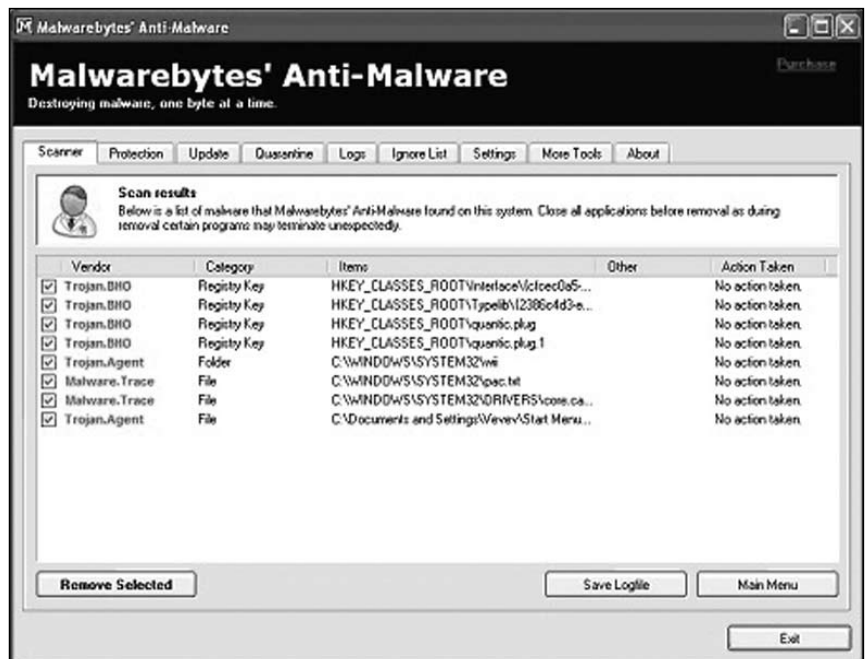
Malwarebytes' Anti-Malware

Malwarebytes' Anti-Malware

Destroying malware, one byte at a time.

Purchase

Scanner | Protection | Update | Quarantine | Logs | Ignore List | Settings | More Tools | About

Scan results

Below is a list of malware that Malwarebytes' Anti-Malware found on this system. Close all applications before removal as during removal certain programs may terminate unexpectedly.

| Vendor | Category | Items | Other | Action Taken |
|---|---|---|---|---|
| ☑ Trojan.BHO | Registry Key | HKEY_CLASSES_ROOT\Interface\{cfcec0a5-... | | No action taken. |
| ☑ Trojan.BHO | Registry Key | HKEY_CLASSES_ROOT\Typelib\{2386c4d3-e... | | No action taken. |
| ☑ Trojan.BHO | Registry Key | HKEY_CLASSES_ROOT\quantic.plug | | No action taken. |
| ☑ Trojan.BHO | Registry Key | HKEY_CLASSES_ROOT\quantic.plug.1 | | No action taken. |
| ☑ Trojan.Agent | Folder | C:\WINDOWS\SYSTEM32\wii | | No action taken. |
| ☑ Malware.Trace | File | C:\WINDOWS\SYSTEM32\pac.txt | | No action taken. |
| ☑ Malware.Trace | File | C:\WINDOWS\SYSTEM32\DRIVERS\core.ca... | | No action taken. |
| ☑ Trojan.Agent | File | C:\Documents and Settings\Vevev\Start Menu... | | No action taken. |

Remove Selected

Save Logfile

Main Menu

Exit